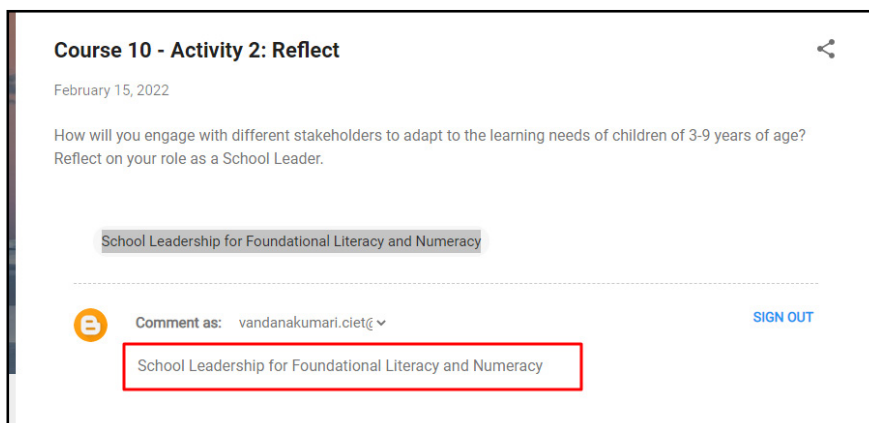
Course 10 - Activity 2: Reflect

February 15, 2022

How will you engage with different stakeholders to adapt to the learning needs of children of 3-9 years of age? Reflect on your role as a School Leader.

School Leadership for Foundational Literacy and Numeracy

Comment as: vandanakumari.ciet@

SIGN OUT

School Leadership for Foundational Literacy and Numeracy